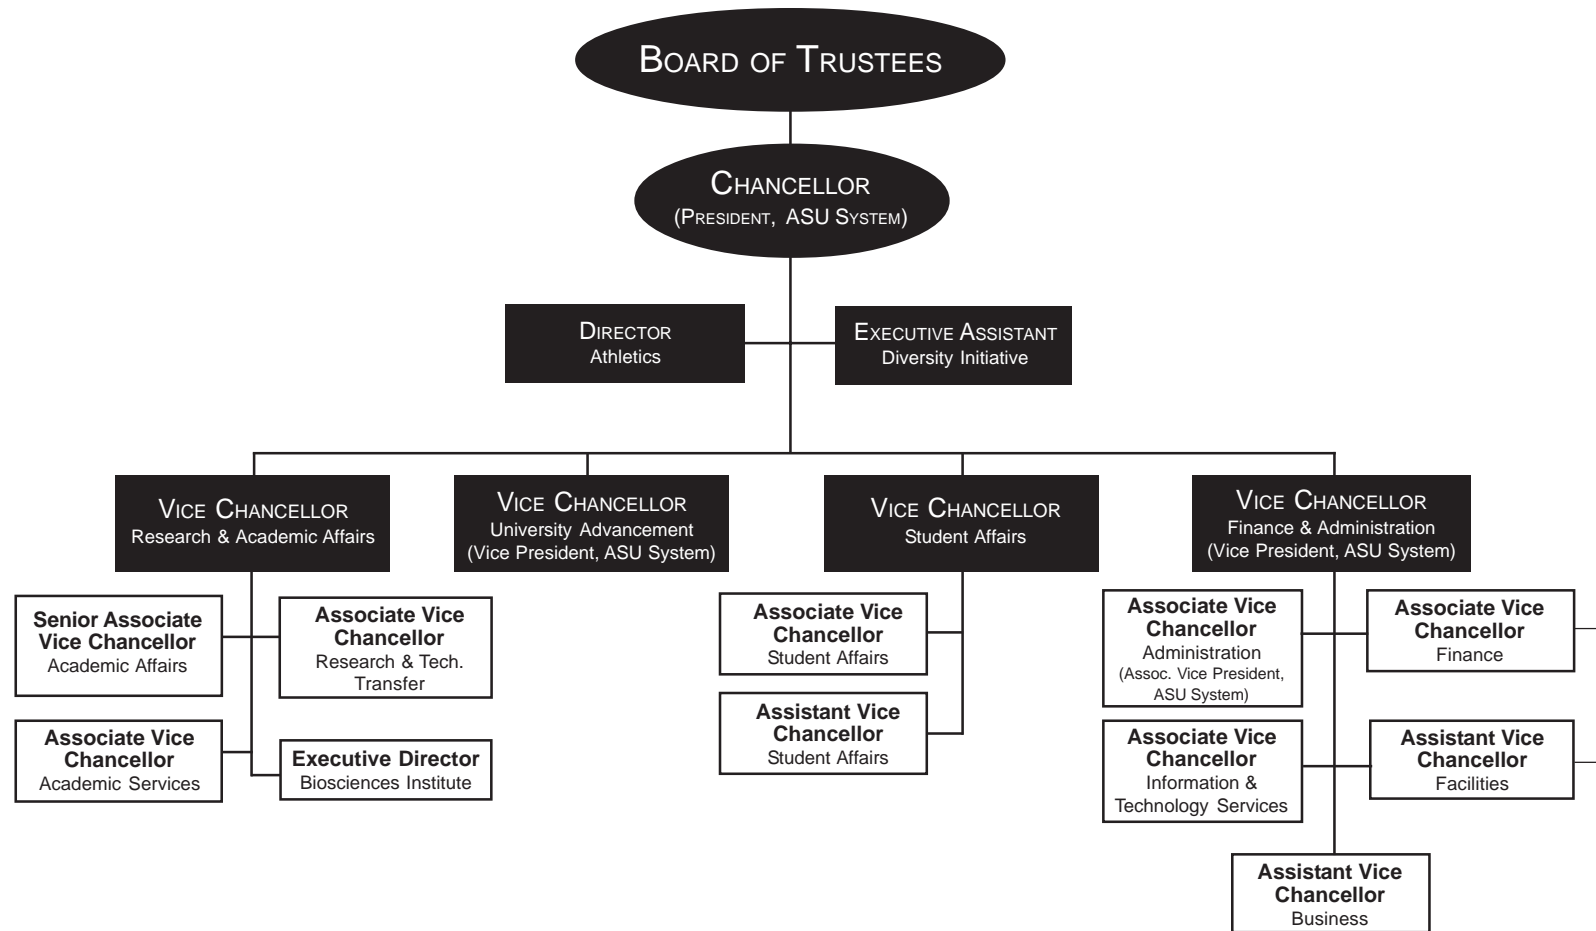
Board of Trustees

Chancellor
(President, ASU System)

Director
Athletics

Executive Assistant
Diversity Initiative

Vice Chancellor
Research & Academic Affairs

Vice Chancellor
University Advancement
(Vice President, ASU System)

Vice Chancellor
Student Affairs

Vice Chancellor
Finance & Administration
(Vice President, ASU System)

Senior Associate Vice Chancellor
Academic Affairs

Associate Vice Chancellor
Research & Tech. Transfer

Associate Vice Chancellor
Academic Services

Executive Director
Biosciences Institute

Associate Vice Chancellor
Student Affairs

Assistant Vice Chancellor
Student Affairs

Associate Vice Chancellor
Administration
(Assoc. Vice President, ASU System)

Associate Vice Chancellor
Finance

Associate Vice Chancellor
Information & Technology Services

Assistant Vice Chancellor
Facilities

Assistant Vice Chancellor
Business